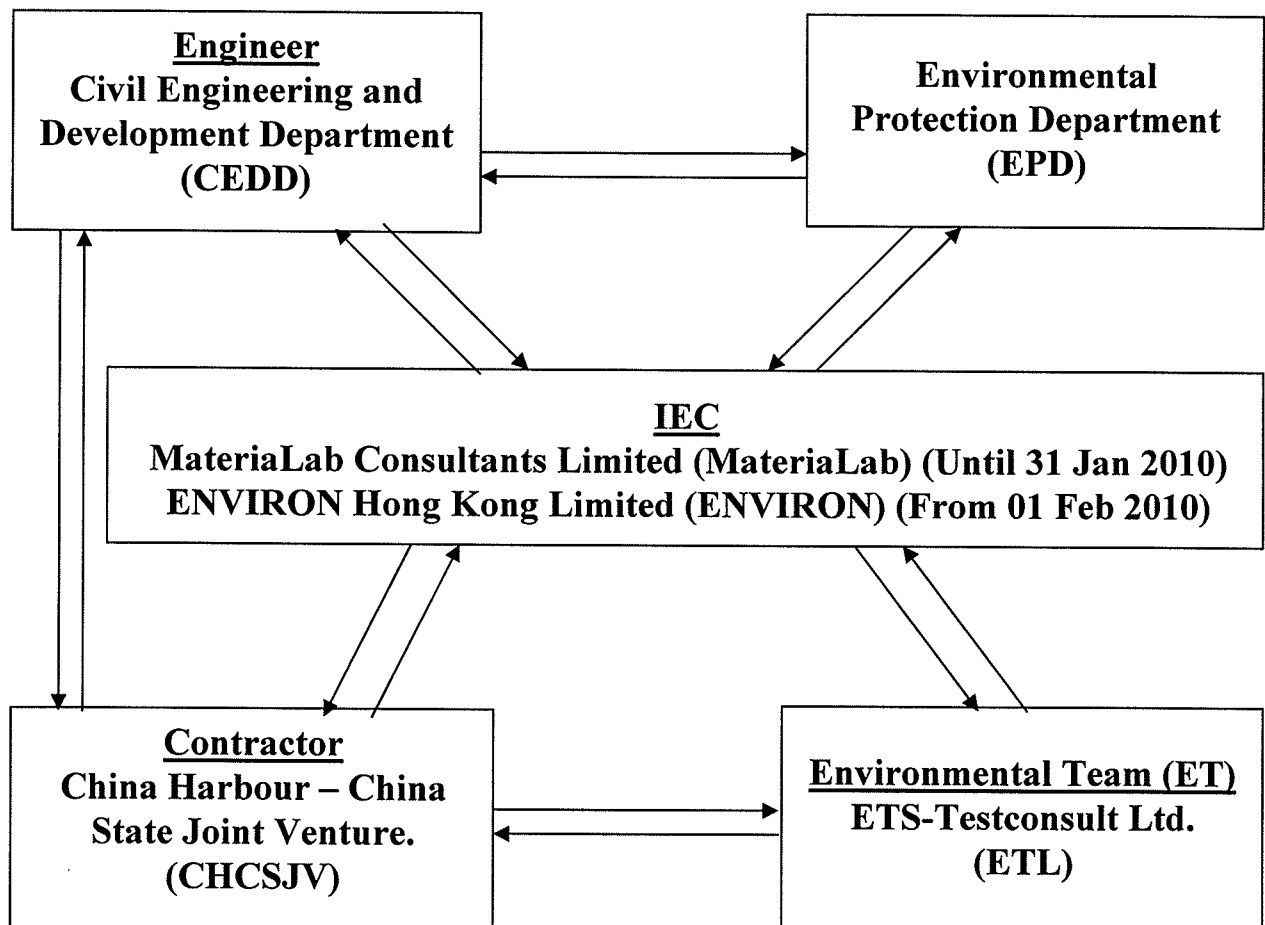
Engineer
Civil Engineering and Development Department (CEDD)

Environmental Protection Department (EPD)

IEC
MateriaLab Consultants Limited (MateriaLab) (Until 31 Jan 2010)
ENVIRON Hong Kong Limited (ENVIRON) (From 01 Feb 2010)

Contractor
China Harbour – China State Joint Venture. (CHCSJV)

Environmental Team (ET)
ETS-Testconsult Ltd. (ETL)